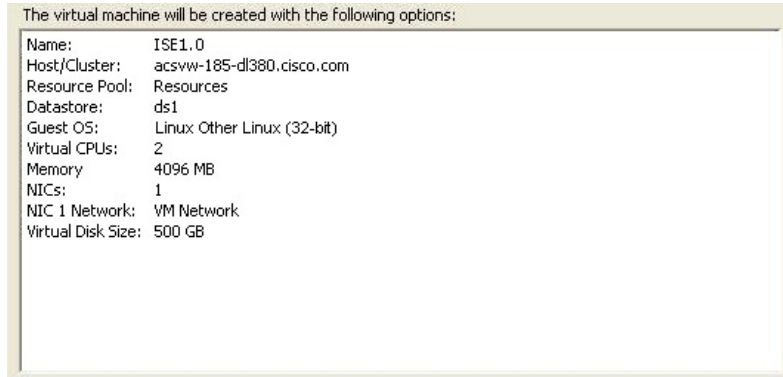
The virtual machine will be created with the following options:

| | |
|---|---|
| Name: | ISE1.0 |
| Host/Cluster: | acsvw-185-dl380.cisco.com |
| Resource Pool: | Resources |
| Datastore: | ds1 |
| Guest OS: | Linux Other Linux (32-bit) |
| Virtual CPUs: | 2 |
| Memory | 4096 MB |
| NICs: | 1 |
| NIC 1 Network: | VM Network |
| Virtual Disk Size: | 500 GB |